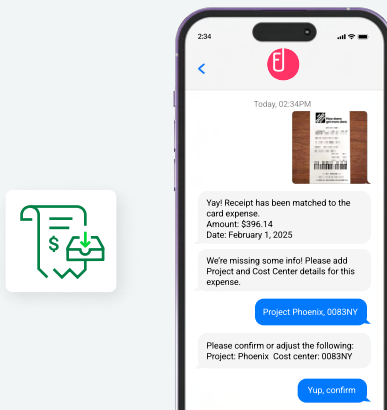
2:34

Today, 02:34PM

Yay! Receipt has been matched to the card expense.
Amount: $396.14
Date: February 1, 2025

We're missing some info! Please add Project and Cost Center details for this expense.

Project Phoenix, 0083NY

Please confirm or adjust the following:
Project: Phoenix Cost center: 0083NY

Yup, confirm